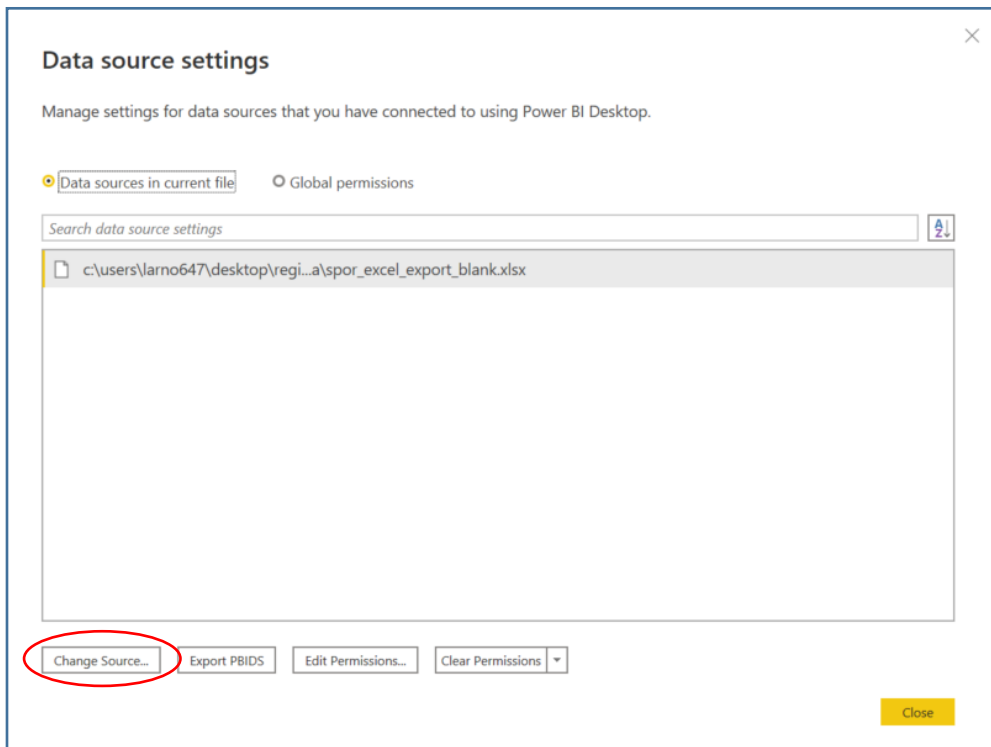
Data source settings

Manage settings for data sources that you have connected to using Power BI Desktop.

Data sources in current file    Global permissions

Search data source settings

c:\users\larno647\desktop\regi...a\spor_excel_export_blank.xlsx

Change Source...   Export PBIDS   Edit Permissions...   Clear Permissions

Close